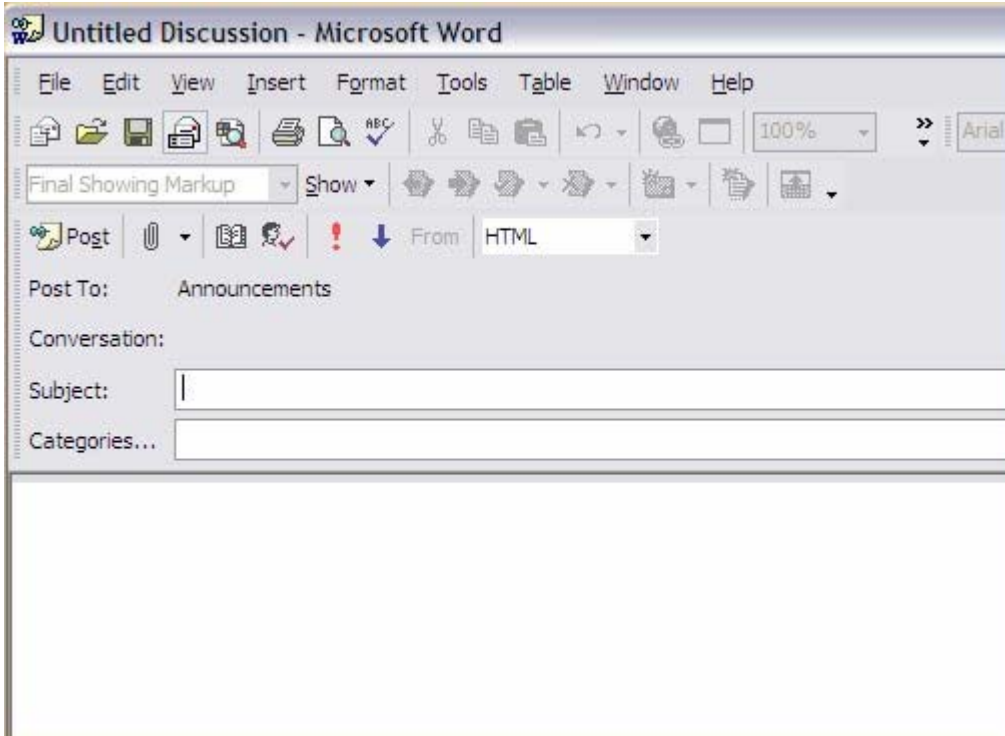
Untitled Discussion - Microsoft Word

File Edit View Insert Format Tools Table Window Help

100%

Arial

Final Showing Markup

Show

Post

From HTML

Post To: Announcements

Conversation:

Subject:

Categories...